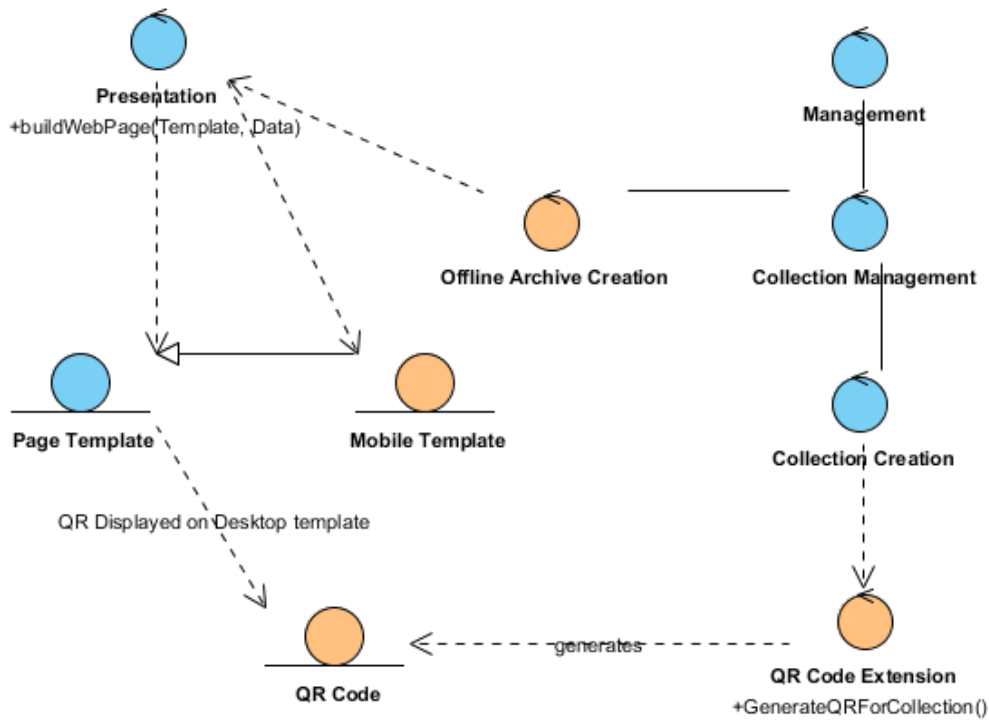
Presentation
+buildWebPage(Template, Data)

Management

Offline Archive Creation

Collection Management

Page Template

Mobile Template

Collection Creation

QR Displayed on Desktop template

QR Code

generates

QR Code Extension
+GenerateQRForCollection()